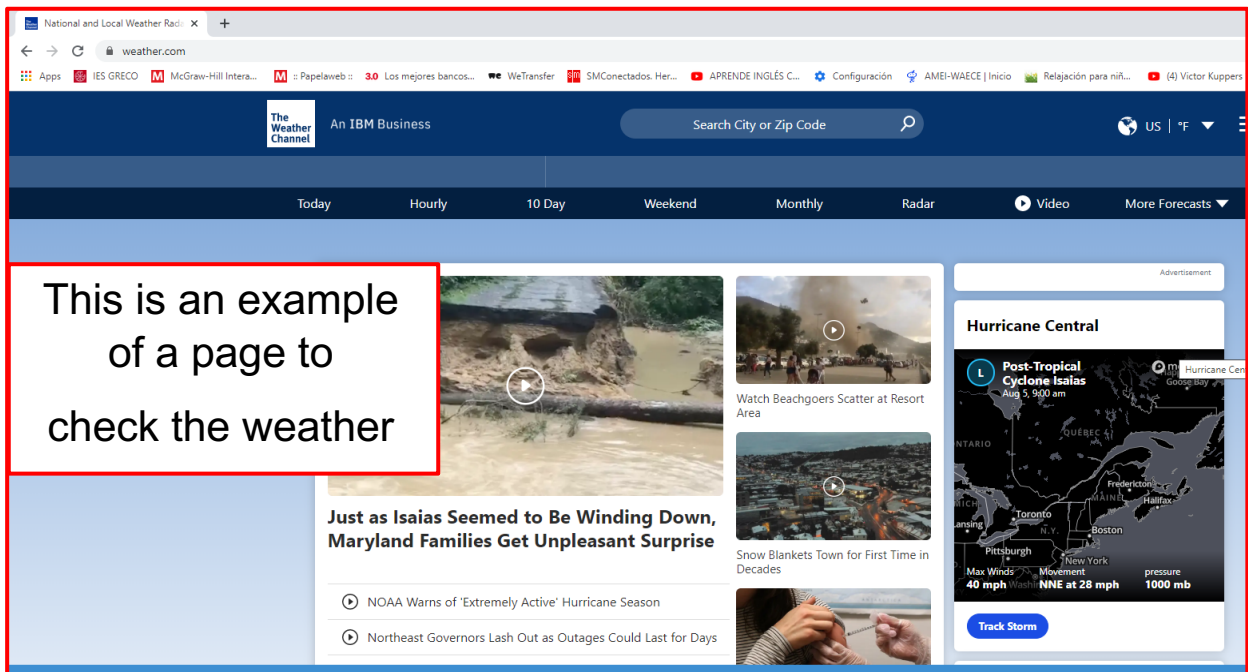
National and Local Weather Rad

weather.com

Apps IES GRECO McGraw-Hill Intera... :: Papelaweb :: 3.0 Los mejores bancos... WeTransfer SMConectados. Her... APRENDE INGLÉS C... Configuración AMEI-WAECE | Inicio Relajación para niñ... (4) Victor Kuppers

The Weather Channel An IBM Business

Search City or Zip Code

US | °F

Today Hourly 10 Day Weekend Monthly Radar Video More Forecasts

This is an example of a page to check the weather

Advertisement

Hurricane Central

L Post-Tropical Cyclone Isaias
Aug 5, 9:00 am

Hurricane Cen

Goose Bay
ONTARIO
QUÉBEC
Fredericton
Halifax
Toronto
Lansing
N.Y.
Boston
Pittsburgh
New York

Max Winds 40 mph
Movement NNE at 28 mph
pressure 1000 mb

Track Storm

Watch Beachgoers Scatter at Resort Area

Snow Blankets Town for First Time in Decades

Just as Isaias Seemed to Be Winding Down, Maryland Families Get Unpleasant Surprise

NOAA Warns of 'Extremely Active' Hurricane Season

Northeast Governors Lash Out as Outages Could Last for Days